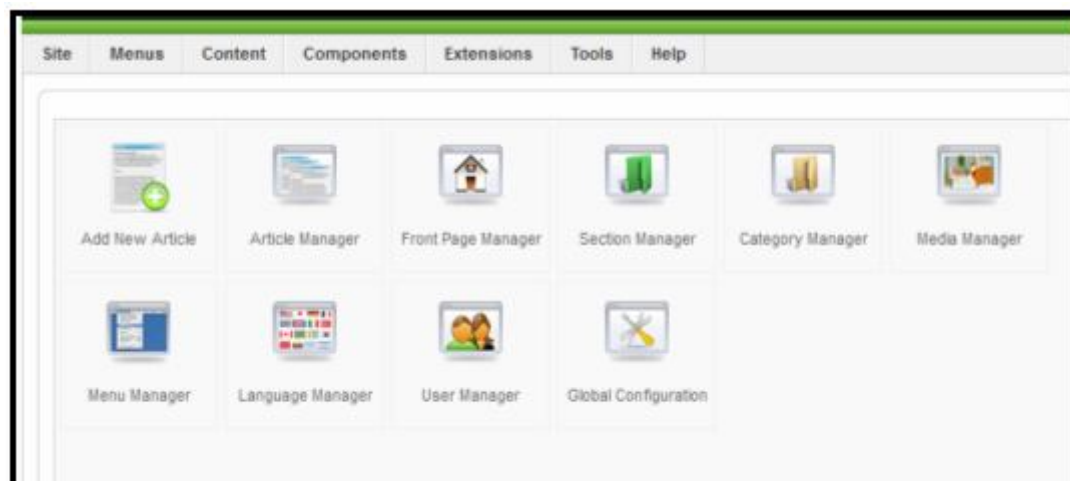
Site Menus Content Components Extensions Tools Help

Add New Article
Article Manager
Front Page Manager
Section Manager
Category Manager
Media Manager
Menu Manager
Language Manager
User Manager
Global Configuration